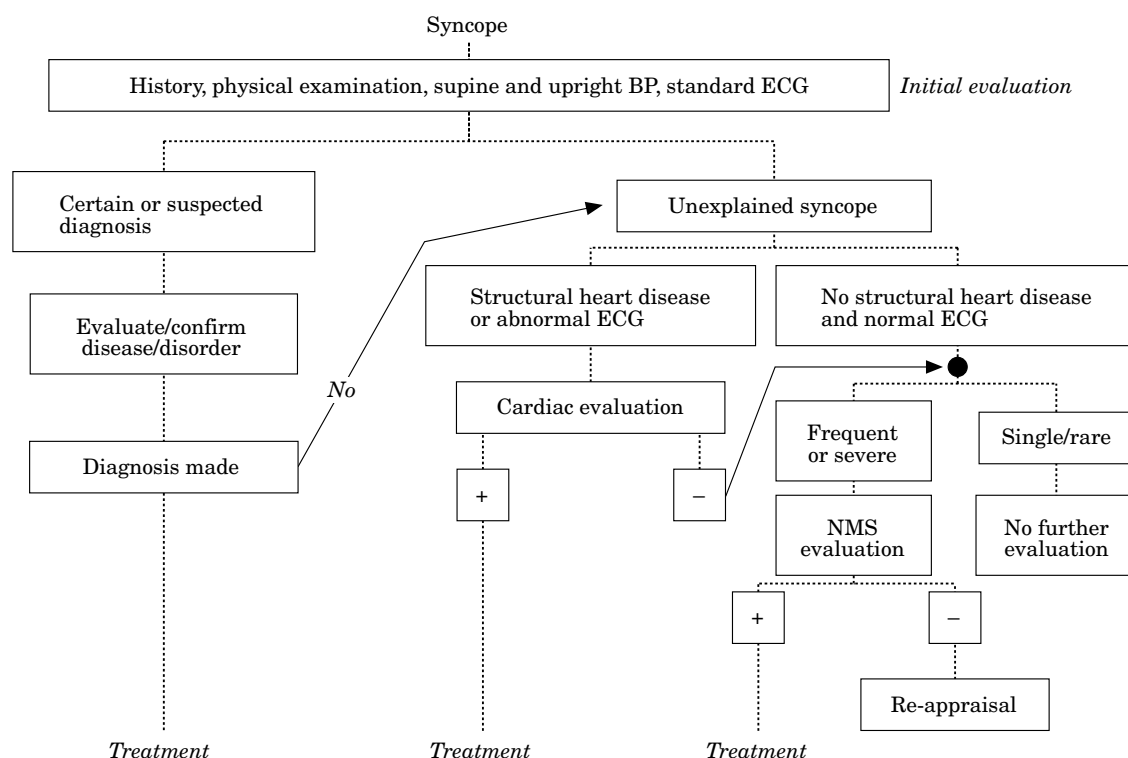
Syncope

History, physical examination, supine and upright BP, standard ECG

*Initial evaluation*

Certain or suspected diagnosis

Evaluate/confirm disease/disorder

Diagnosis made

*No*

Unexplained syncope

Structural heart disease or abnormal ECG

No structural heart disease and normal ECG

Cardiac evaluation

+

−

Frequent or severe

Single/rare

NMS evaluation

No further evaluation

+

−

Re-appraisal

*Treatment*

*Treatment*

*Treatment*